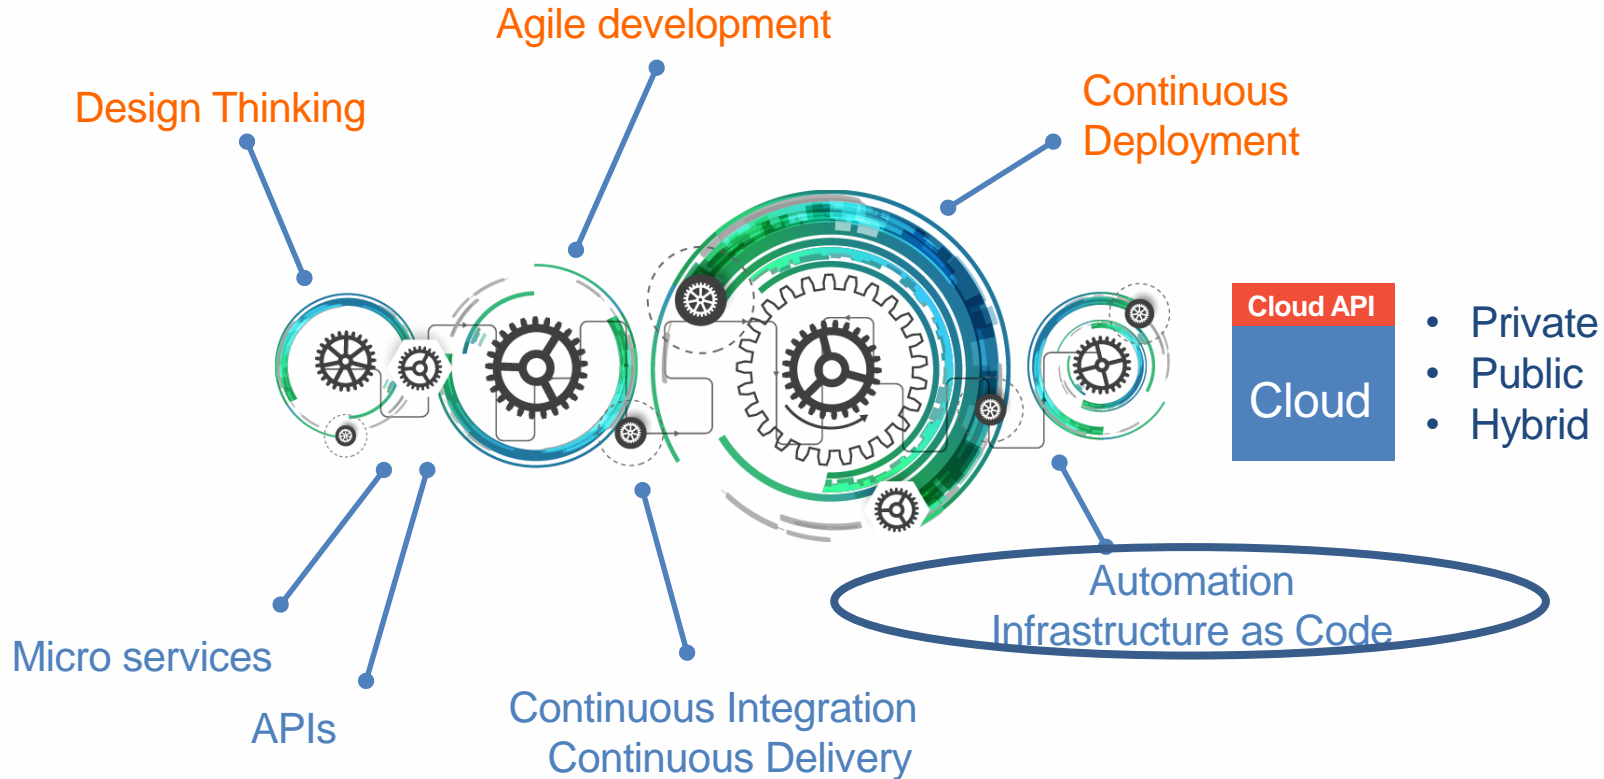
Agile development

Design Thinking

Continuous Deployment

Cloud API

Cloud

• Private
• Public
• Hybrid

Automation
Infrastructure as Code

Micro services

APIs

Continuous Integration
Continuous Delivery